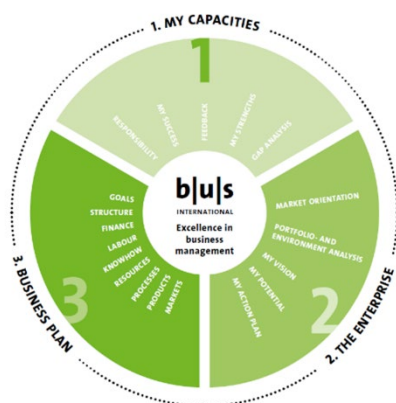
1. MY CAPACITIES

1

RESPONSIBILITY
MY SUCCESS
FEEDBACK
MY STRENGTHS
GAP ANALYSIS

b|u|s
INTERNATIONAL
Excellence in business management

MARKET ORIENTATION
PORTFOLIO- AND ENVIRONMENT ANALYSIS
MY VISION
MY POTENTIAL
MY ACTION PLAN

2

2. THE ENTERPRISE

GOALS
STRUCTURE
FINANCE
LABOUR
KNOWHOW
RESOURCES
PROCESSES
PRODUCTS
MARKETS

3

3. BUSINESS PLAN